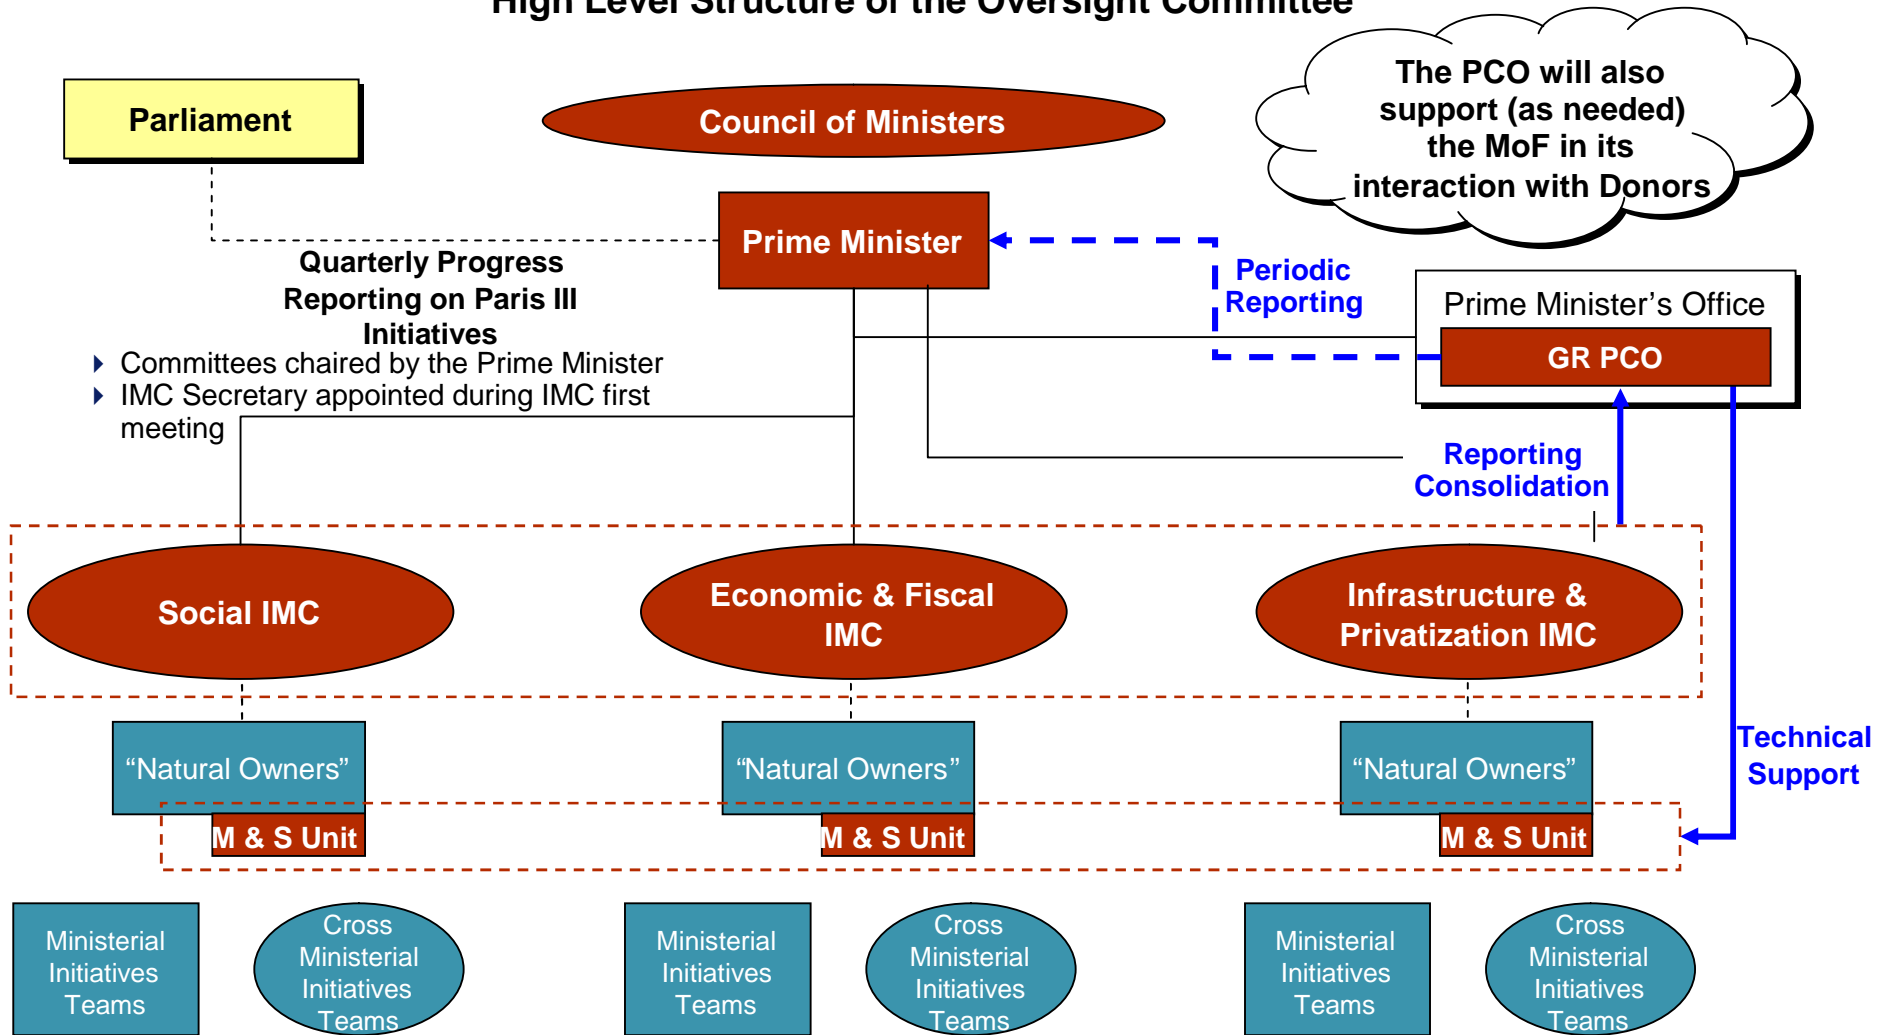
High Level Structure of the Oversight Committee

Parliament

Council of Ministers

The PCO will also support (as needed) the MoF in its interaction with Donors

Prime Minister

Quarterly Progress Reporting on Paris III Initiatives

- Committees chaired by the Prime Minister
- IMC Secretary appointed during IMC first meeting

Periodic Reporting

Prime Minister’s Office

GR PCO

Reporting Consolidation

Social IMC

Economic & Fiscal IMC

Infrastructure & Privatization IMC

“Natural Owners”

M & S Unit

“Natural Owners”

M & S Unit

“Natural Owners”

M & S Unit

Technical Support

Ministerial Initiatives Teams

Cross Ministerial Initiatives Teams

Ministerial Initiatives Teams

Cross Ministerial Initiatives Teams

Ministerial Initiatives Teams

Cross Ministerial Initiatives Teams